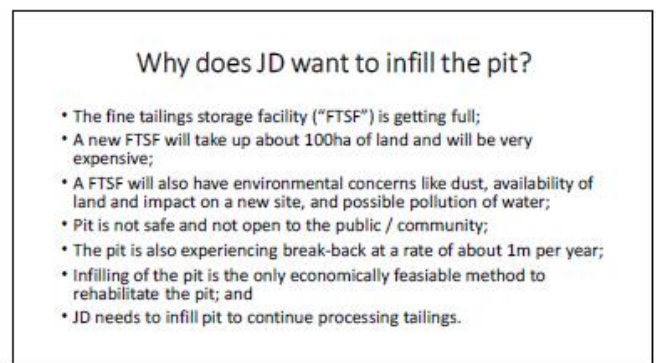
Why does JD want to infill the pit?

• The fine tailings storage facility ("FTSF") is getting full;
• A new FTSF will take up about 100ha of land and will be very expensive;
• A FTSF will also have environmental concerns like dust, availability of land and impact on a new site, and possible pollution of water;
• Pit is not safe and not open to the public / community;
• The pit is also experiencing break-back at a rate of about 1m per year;
• Infilling of the pit is the only economically feasiable method to rehabilitate the pit; and
• JD needs to infill pit to continue processing tailings.